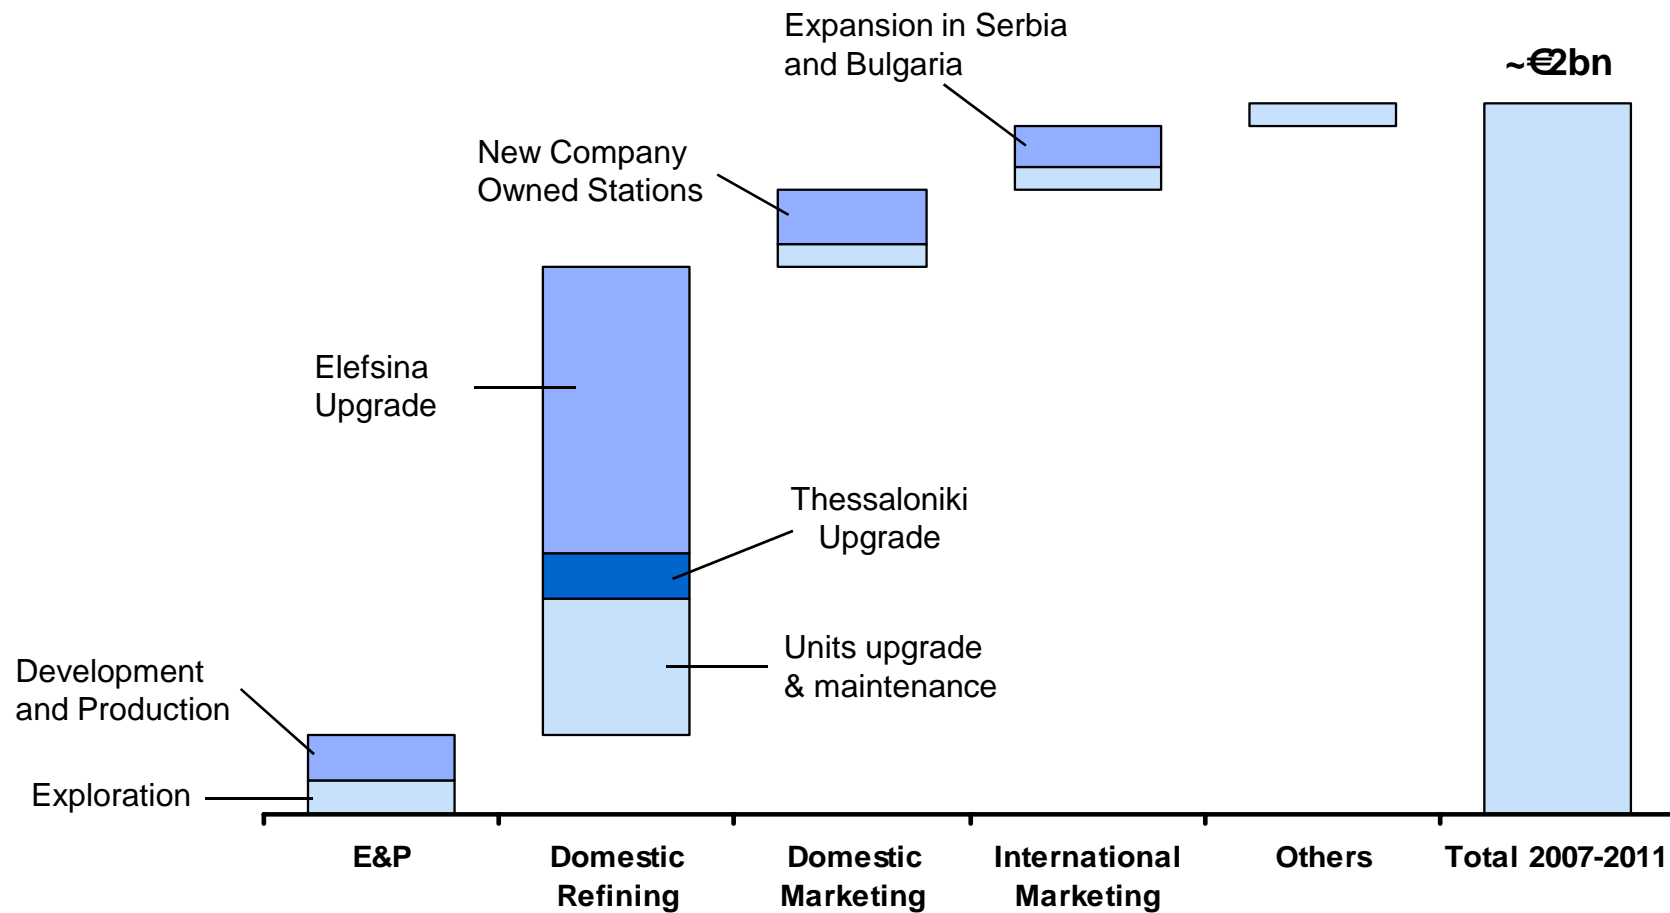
Expansion in Serbia and Bulgaria

~€2bn

New Company Owned Stations

Elefsina Upgrade

Thessaloniki Upgrade

Units upgrade & maintenance

Development and Production

Exploration

E&P

Domestic Refining

Domestic Marketing

International Marketing

Others

Total 2007-2011